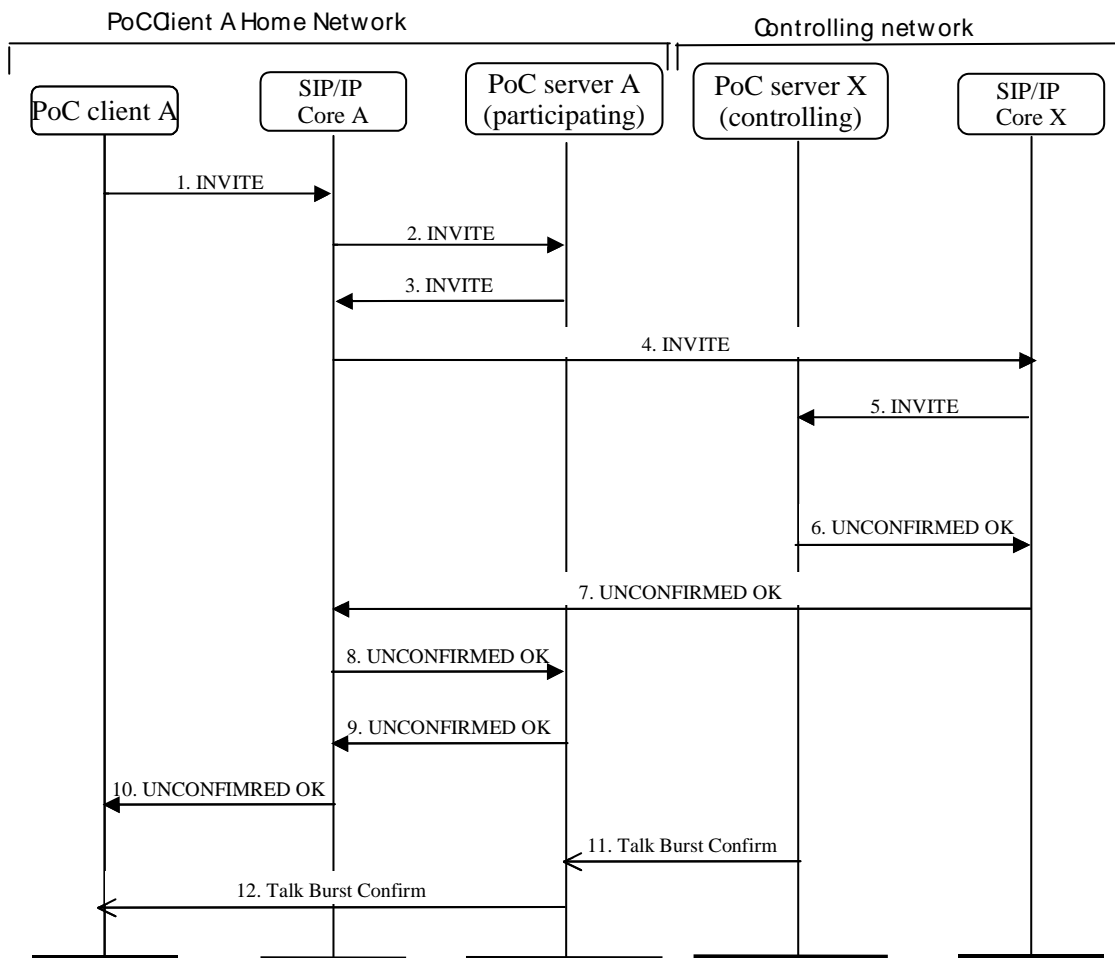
PoCClient A Home Network

Controlling network

PoC client A

SIP/IP Core A

PoC server A (participating)

PoC server X (controlling)

SIP/IP Core X

1. INVITE

2. INVITE

3. INVITE

4. INVITE

5. INVITE

6. UNCONFIRMED OK

7. UNCONFIRMED OK

8. UNCONFIRMED OK

9. UNCONFIRMED OK

10. UNCONFIMRED OK

11. Talk Burst Confirm

12. Talk Burst Confirm